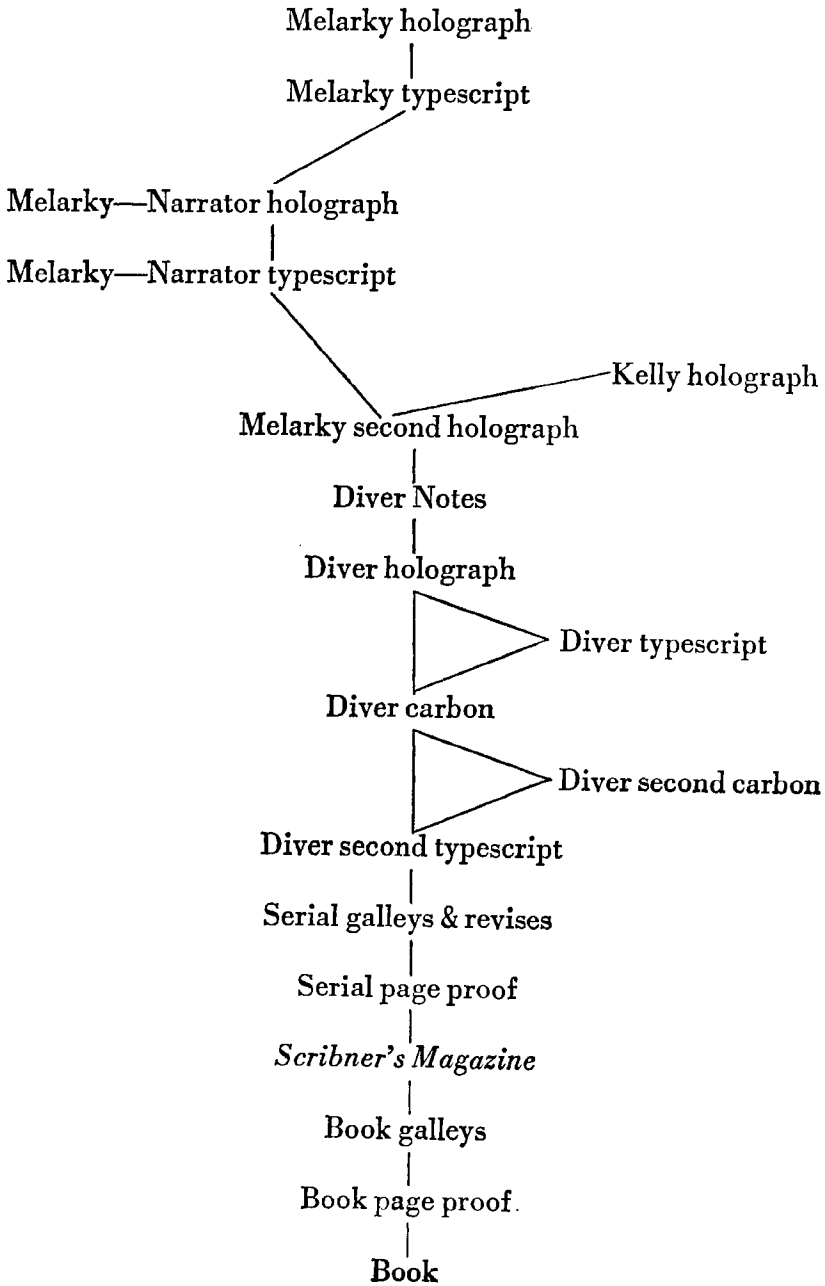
Melarky holograph

Melarky typescript

Melarky—Narrator holograph

Melarky—Narrator typescript

Kelly holograph

Melarky second holograph

Diver Notes

Diver holograph

Diver typescript

Diver carbon

Diver second carbon

Diver second typescript

Serial galleys & revises

Serial page proof

*Scribner's Magazine*

Book galleys

Book page proof.

Book